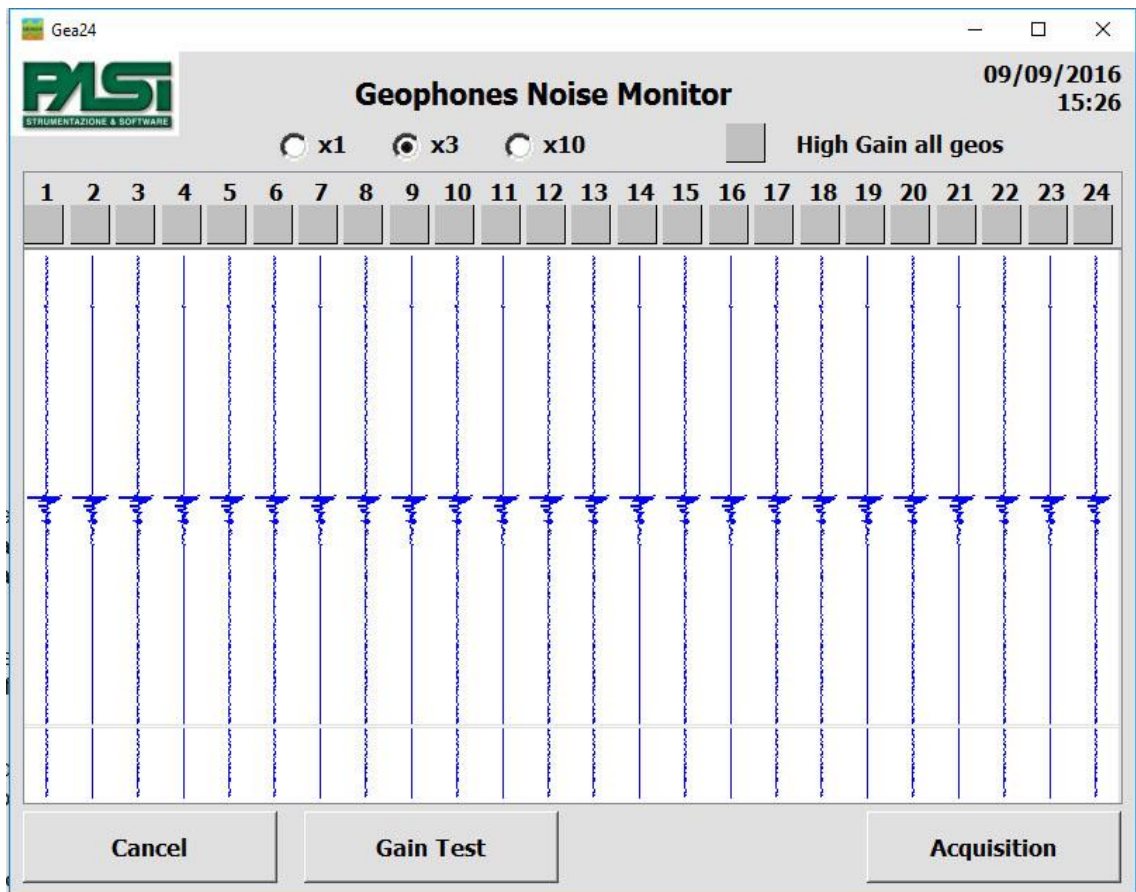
Gea24

PASI
STRUMENTAZIONE & SOFTWARE

Geophones Noise Monitor

09/09/2016
15:26

x1 x3 x10

High Gain all geos

| 1 | 2 | 3 | 4 | 5 | 6 | 7 | 8 | 9 | 10 | 11 | 12 | 13 | 14 | 15 | 16 | 17 | 18 | 19 | 20 | 21 | 22 | 23 | 24 |
|---|---|---|---|---|---|---|---|---|---|---|---|---|---|---|---|---|---|---|---|---|---|---|---|

Cancel

Gain Test

Acquisition